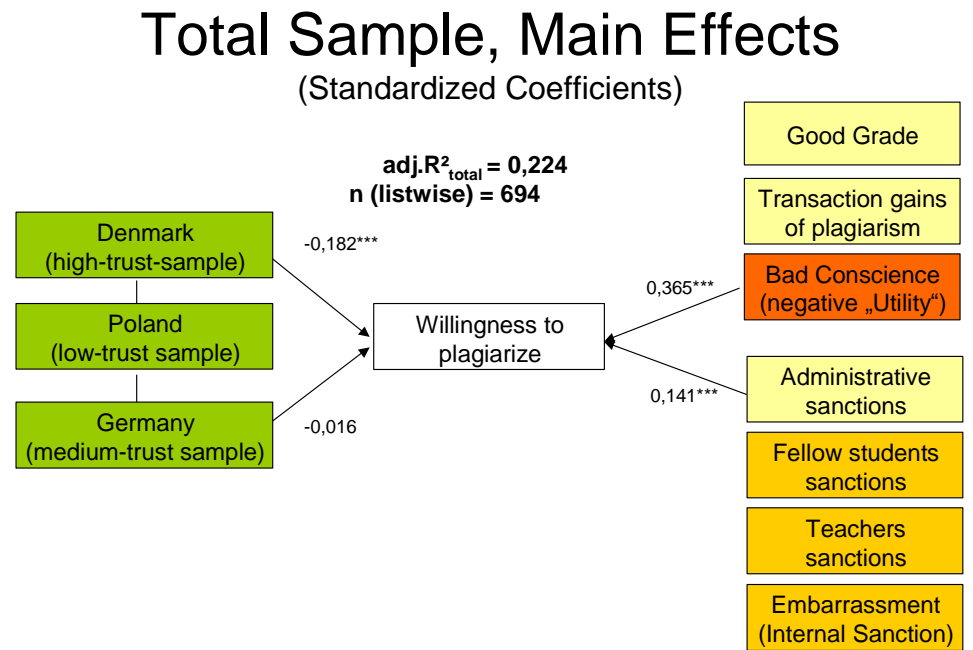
Total Sample, Main Effects
(Standardized Coefficients)

adj.$R^2_{total}$ = 0,224
n (listwise) = 694

Good Grade

Transaction gains of plagiarism

Denmark (high-trust-sample)

-0,182***

Bad Conscience (negative „Utility")

0,365***

Poland (low-trust sample)

Willingness to plagiarize

Administrative sanctions

0,141***

Germany (medium-trust sample)

-0,016

Fellow students sanctions

Teachers sanctions

Embarrassment (Internal Sanction)